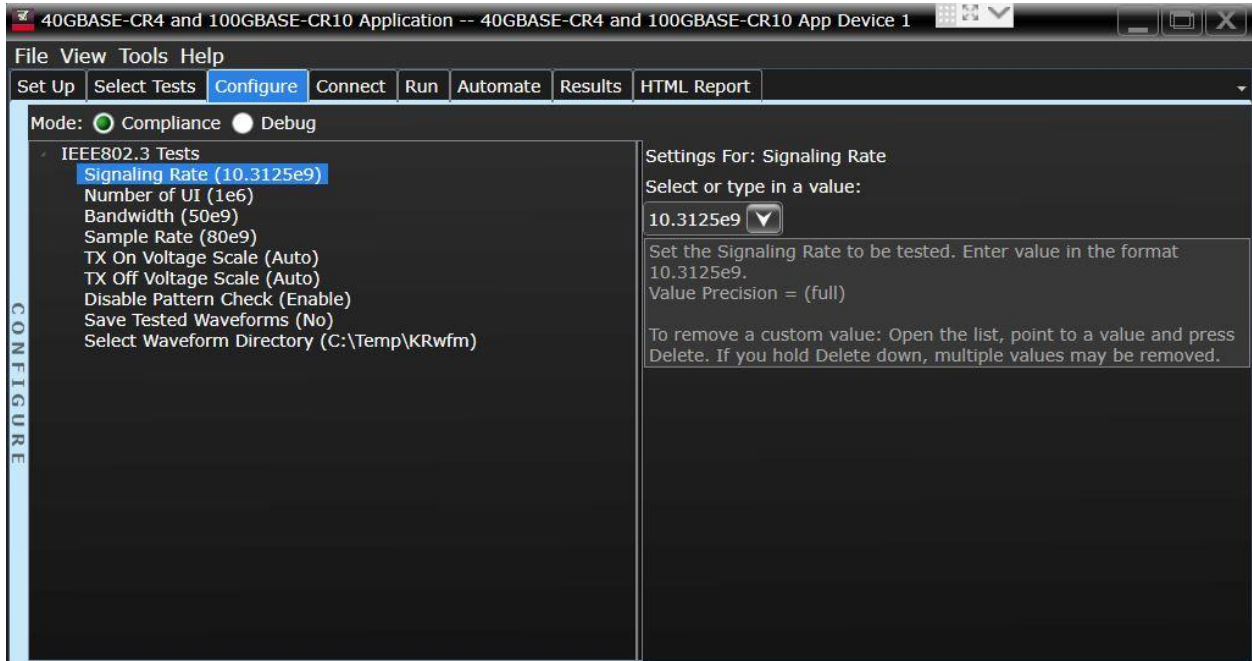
40GBASE-CR4 and 100GBASE-CR10 Application -- 40GBASE-CR4 and 100GBASE-CR10 App Device 1

File View Tools Help

Set Up | Select Tests | Configure | Connect | Run | Automate | Results | HTML Report

Mode: Compliance Debug

IEEE802.3 Tests
Signaling Rate (10.3125e9)
Number of UI (1e6)
Bandwidth (50e9)
Sample Rate (80e9)
TX On Voltage Scale (Auto)
TX Off Voltage Scale (Auto)
Disable Pattern Check (Enable)
Save Tested Waveforms (No)
Select Waveform Directory (C:\Temp\KRwfm)

CONFIGURE

Settings For: Signaling Rate

Select or type in a value:

10.3125e9

Set the Signaling Rate to be tested. Enter value in the format 10.3125e9.
Value Precision = (full)

To remove a custom value: Open the list, point to a value and press Delete. If you hold Delete down, multiple values may be removed.